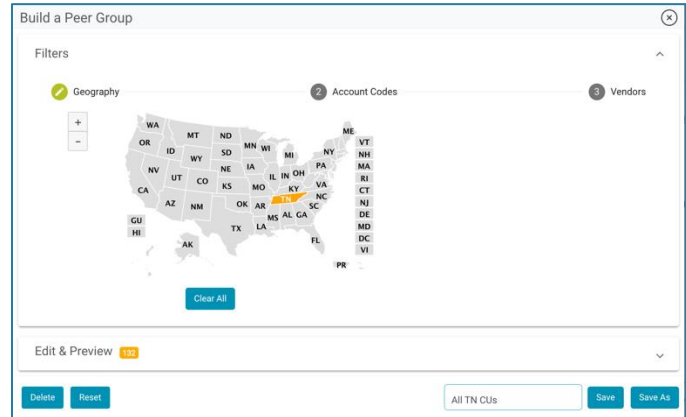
Build a Peer Group

Filters

Geography
2 Account Codes
3 Vendors

+
-

WA
MT
ND
OR
ID
SD
MN
WI
MI
NY
ME
VT
NH
MA
RI
CT
NJ
DE
MD
DC
VI
WY
NE
IA
PA
NV
UT
CO
KS
MO
IL
IN
OH
CA
KY
VA
AZ
NM
OK
AR
TN
NC
SC
TX
LA
MS
AL
GA
FL
GU
HI
AK
PR

Clear All

Edit & Preview 132

Delete
Reset
All TN CUs
Save
Save As